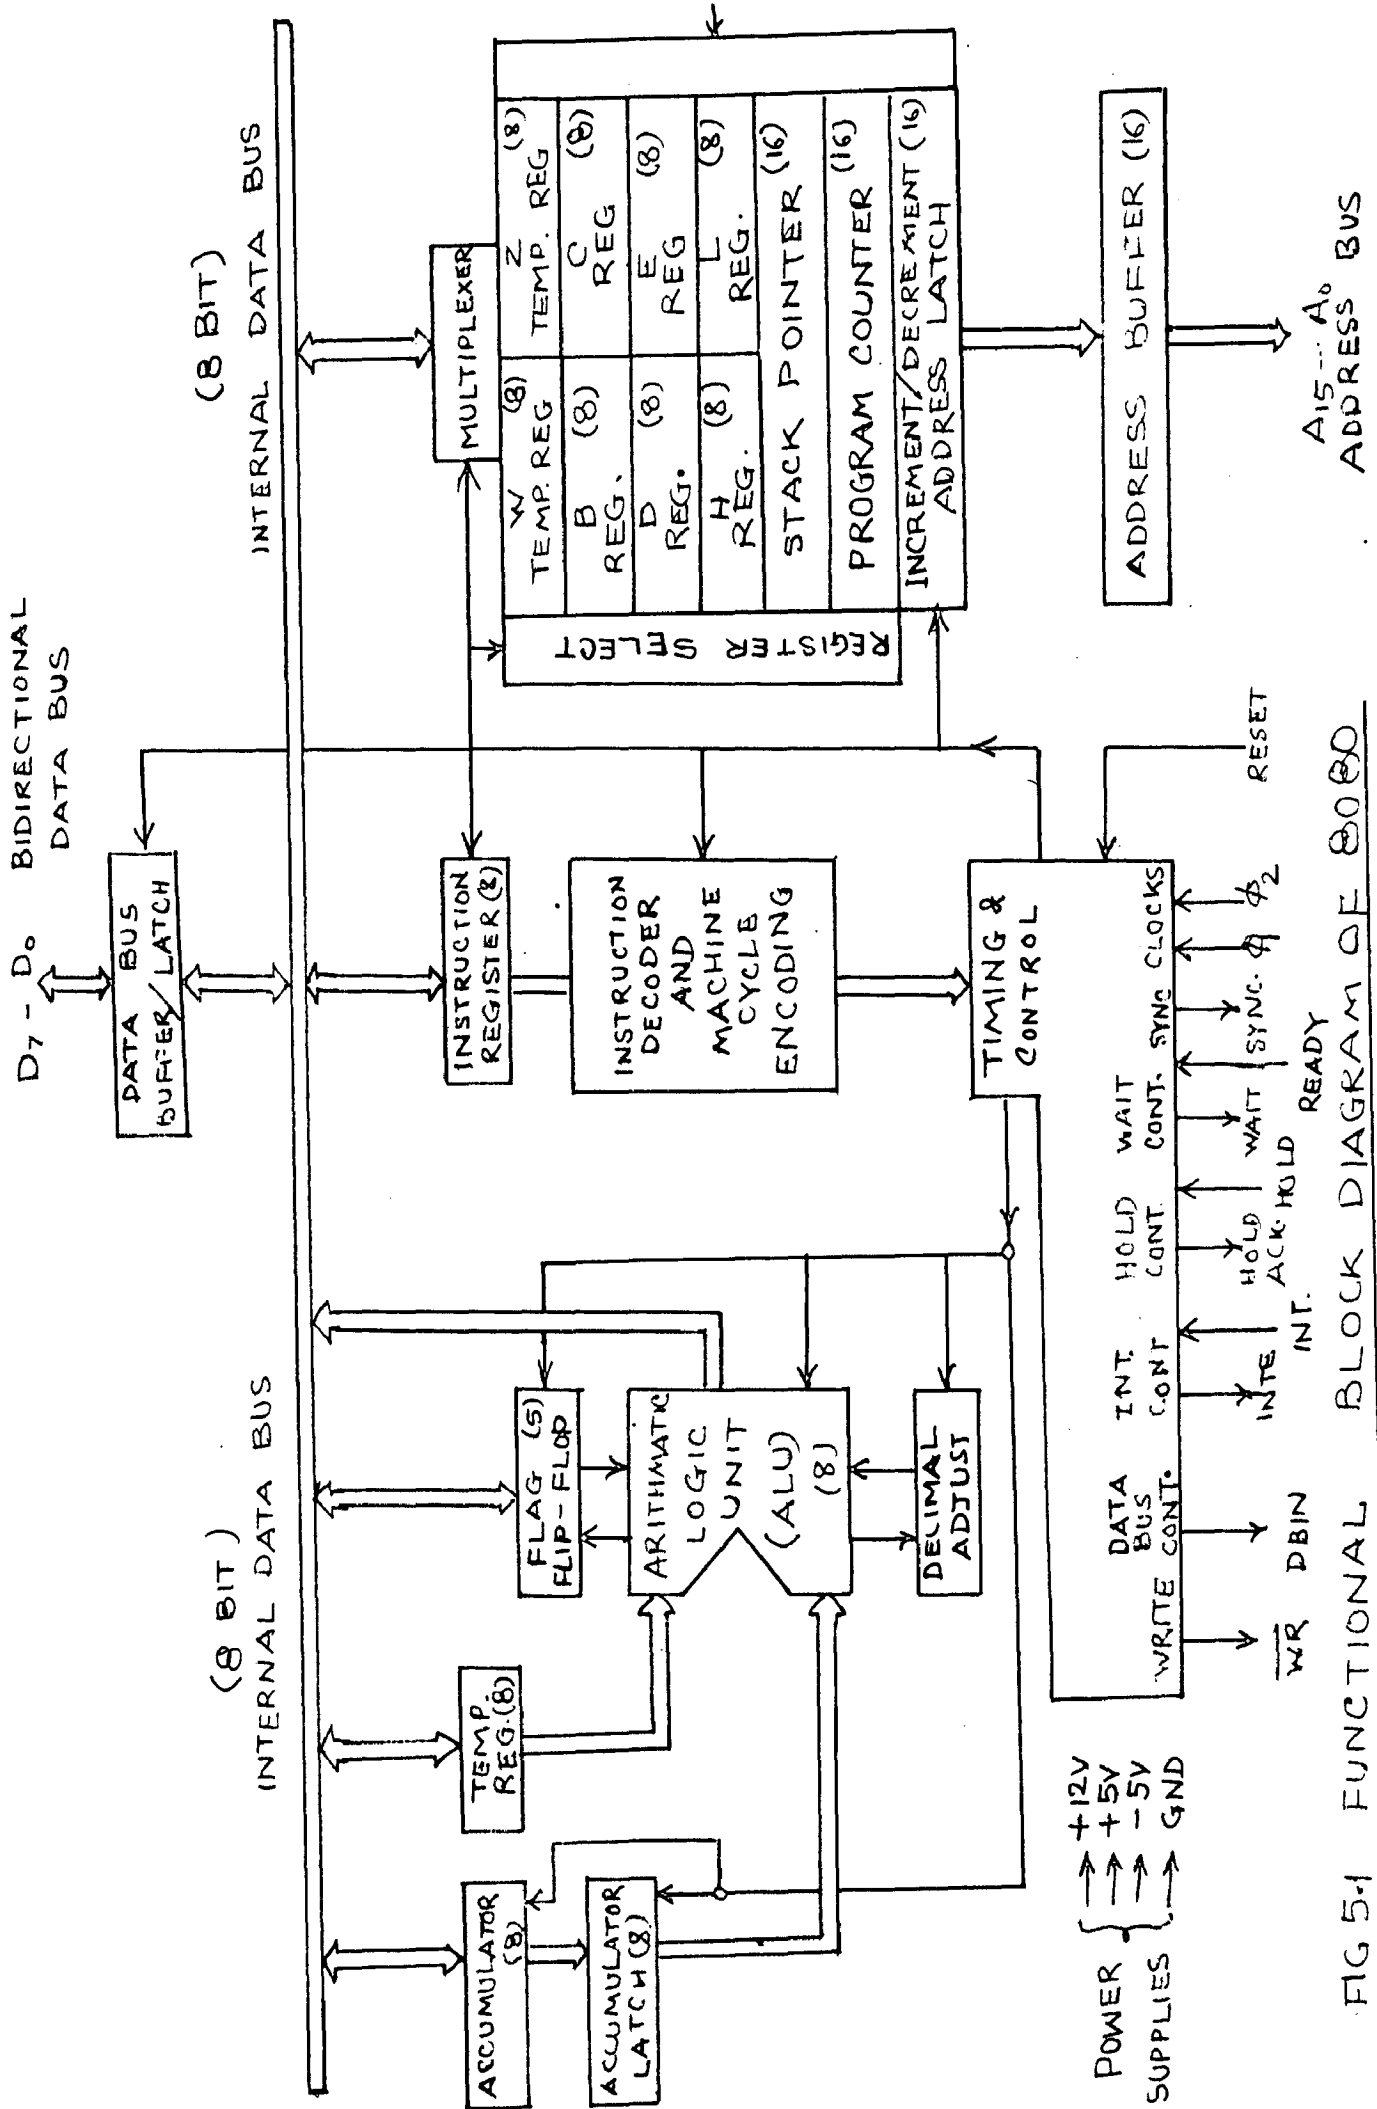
$D_7 - D_0$ BIDIRECTIONAL DATA BUS

DATA BUS BUFFER/LATCH

(8 BIT) INTERNAL DATA BUS

(8 BIT) INTERNAL DATA BUS

INSTRUCTION REGISTER (8)

INSTRUCTION DECODER AND MACHINE CYCLE ENCODING

MULTIPLEXER

REGISTER SELECT

| | |
|---|---|
| W TEMP. REG (8) | Z TEMP. REG (8) |
| B REG. (8) | C REG (8) |
| D REG. (8) | E REG (8) |
| H REG. (8) | L REG. (8) |
| STACK POINTER (16) | |
| PROGRAM COUNTER (16) | |
| INCREMENT/DECREMENT ADDRESS LATCH (16) | |

ADDRESS BUFFER (16)

$A_{15} \cdots A_0$ ADDRESS BUS

ACCUMULATOR (8)

ACCUMULATOR LATCH (8)

TEMP. REG. (8)

FLAG (5) FLIP-FLOP

ARITHMATIC LOGIC UNIT (ALU) (8)

DECIMAL ADJUST

TIMING & CONTROL

DATA BUS WRITE CONT. DATA BUS CONT. INT. CONT. HOLD CONT. WAIT CONT. SYNC CLOCKS

$\overline{WR}$ DBIN INTE INT. HOLD ACK. HOLD WAIT READY SYNC. $\phi_1$ $\phi_2$

RESET

POWER SUPPLIES +12V +5V −5V GND

FIG 5.1 FUNCTIONAL BLOCK DIAGRAM OF 8080